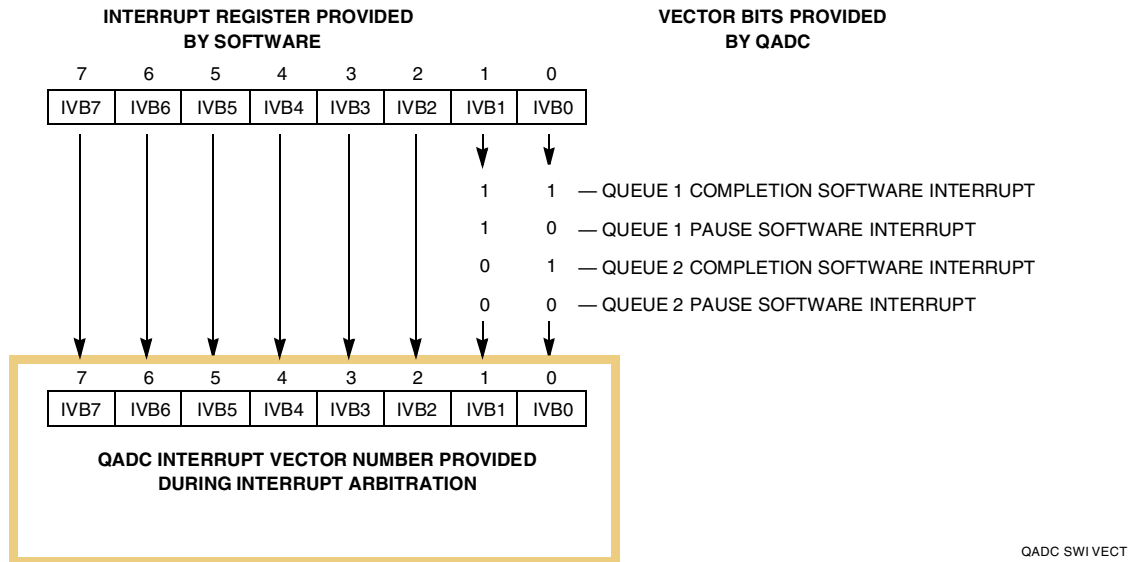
INTERRUPT REGISTER PROVIDED BY SOFTWARE

VECTOR BITS PROVIDED BY QADC

| 7 | 6 | 5 | 4 | 3 | 2 | 1 | 0 |
|---|---|---|---|---|---|---|---|
| IVB7 | IVB6 | IVB5 | IVB4 | IVB3 | IVB2 | IVB1 | IVB0 |

1 1 — QUEUE 1 COMPLETION SOFTWARE INTERRUPT
1 0 — QUEUE 1 PAUSE SOFTWARE INTERRUPT
0 1 — QUEUE 2 COMPLETION SOFTWARE INTERRUPT
0 0 — QUEUE 2 PAUSE SOFTWARE INTERRUPT

| 7 | 6 | 5 | 4 | 3 | 2 | 1 | 0 |
|---|---|---|---|---|---|---|---|
| IVB7 | IVB6 | IVB5 | IVB4 | IVB3 | IVB2 | IVB1 | IVB0 |

QADC INTERRUPT VECTOR NUMBER PROVIDED DURING INTERRUPT ARBITRATION

QADC SWI VECT